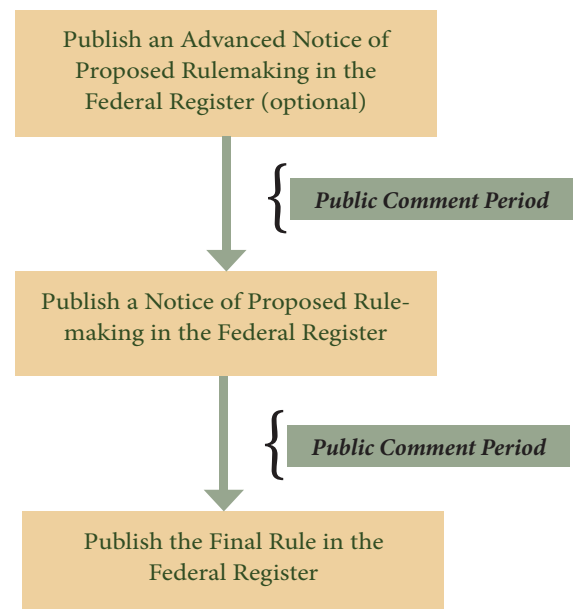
Publish an Advanced Notice of Proposed Rulemaking in the Federal Register (optional)

Public Comment Period

Publish a Notice of Proposed Rulemaking in the Federal Register

Public Comment Period

Publish the Final Rule in the Federal Register